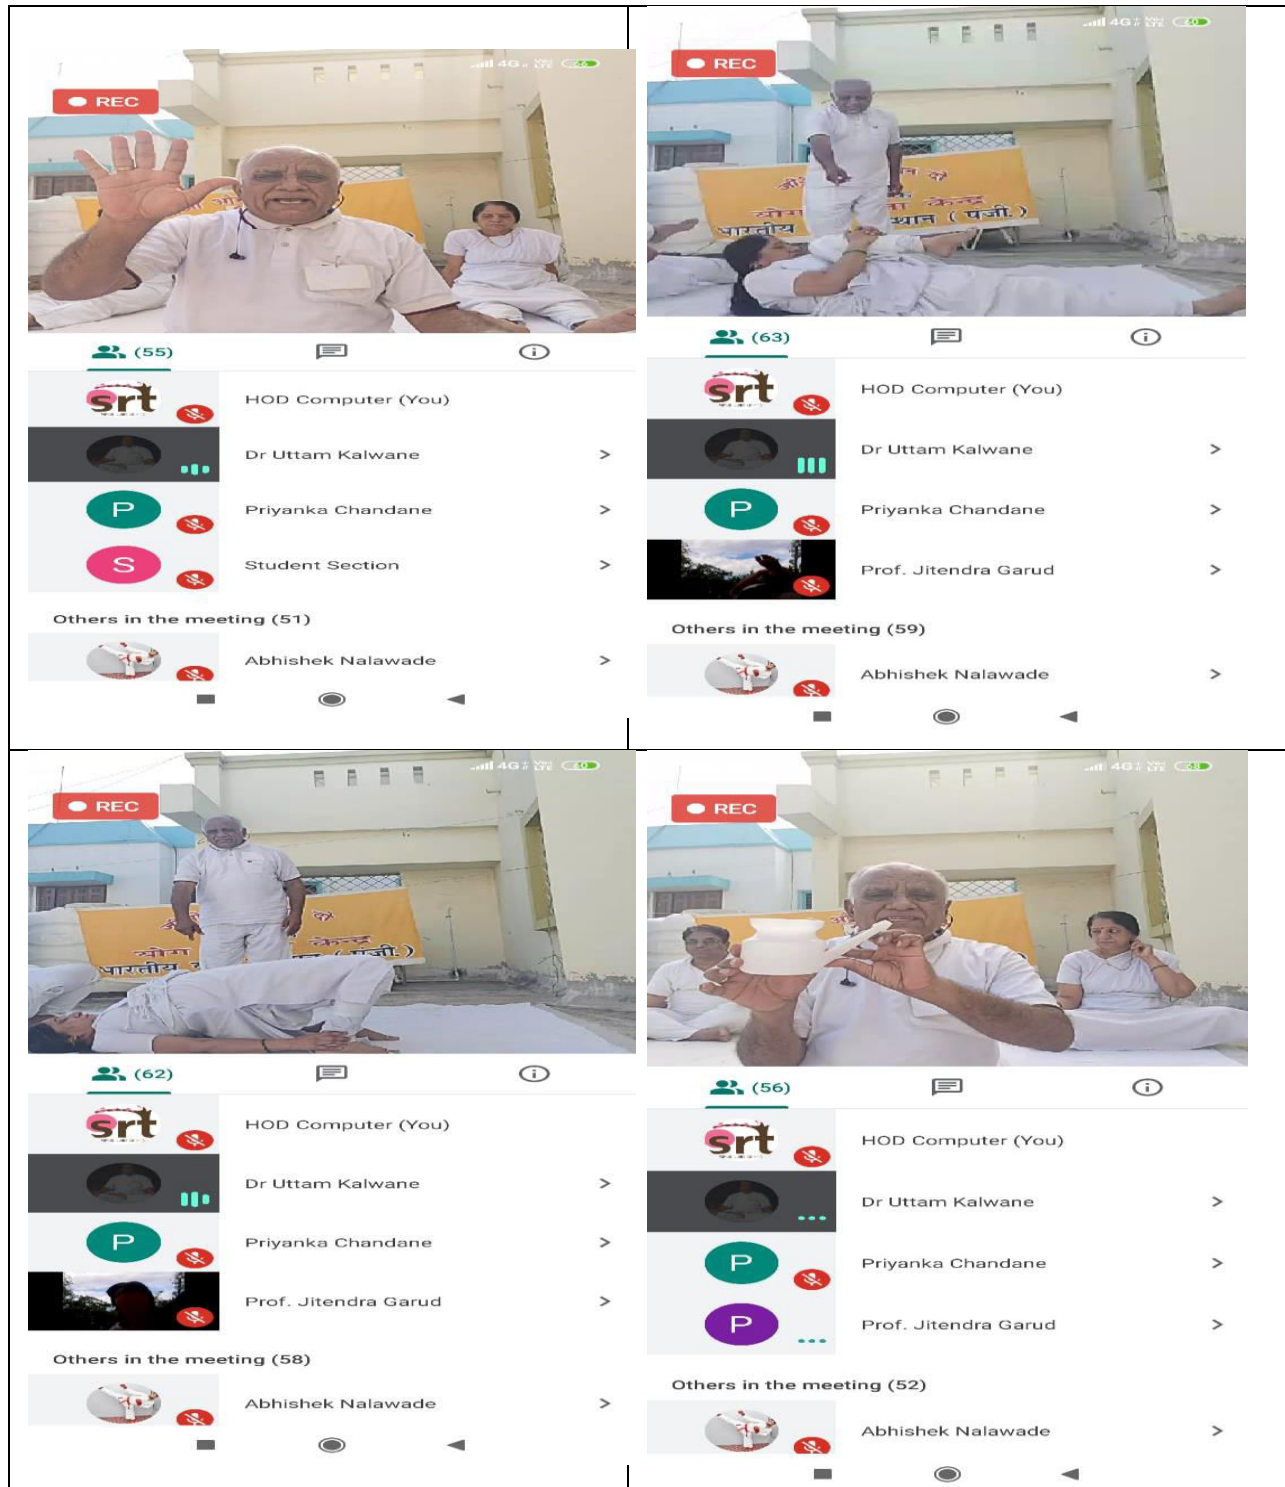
REC

(55)

srt

HOD Computer (You)

Dr Uttam Kalwane >

P Priyanka Chandane >

S Student Section >

Others in the meeting (51)

Abhishek Nalawade >

REC

(63)

srt

HOD Computer (You)

Dr Uttam Kalwane >

P Priyanka Chandane >

Prof. Jitendra Garud >

Others in the meeting (59)

Abhishek Nalawade >

REC

(62)

srt

HOD Computer (You)

Dr Uttam Kalwane >

P Priyanka Chandane >

Prof. Jitendra Garud >

Others in the meeting (58)

Abhishek Nalawade >

REC

(56)

srt

HOD Computer (You)

Dr Uttam Kalwane >

P Priyanka Chandane >

P Prof. Jitendra Garud >

Others in the meeting (52)

Abhishek Nalawade >